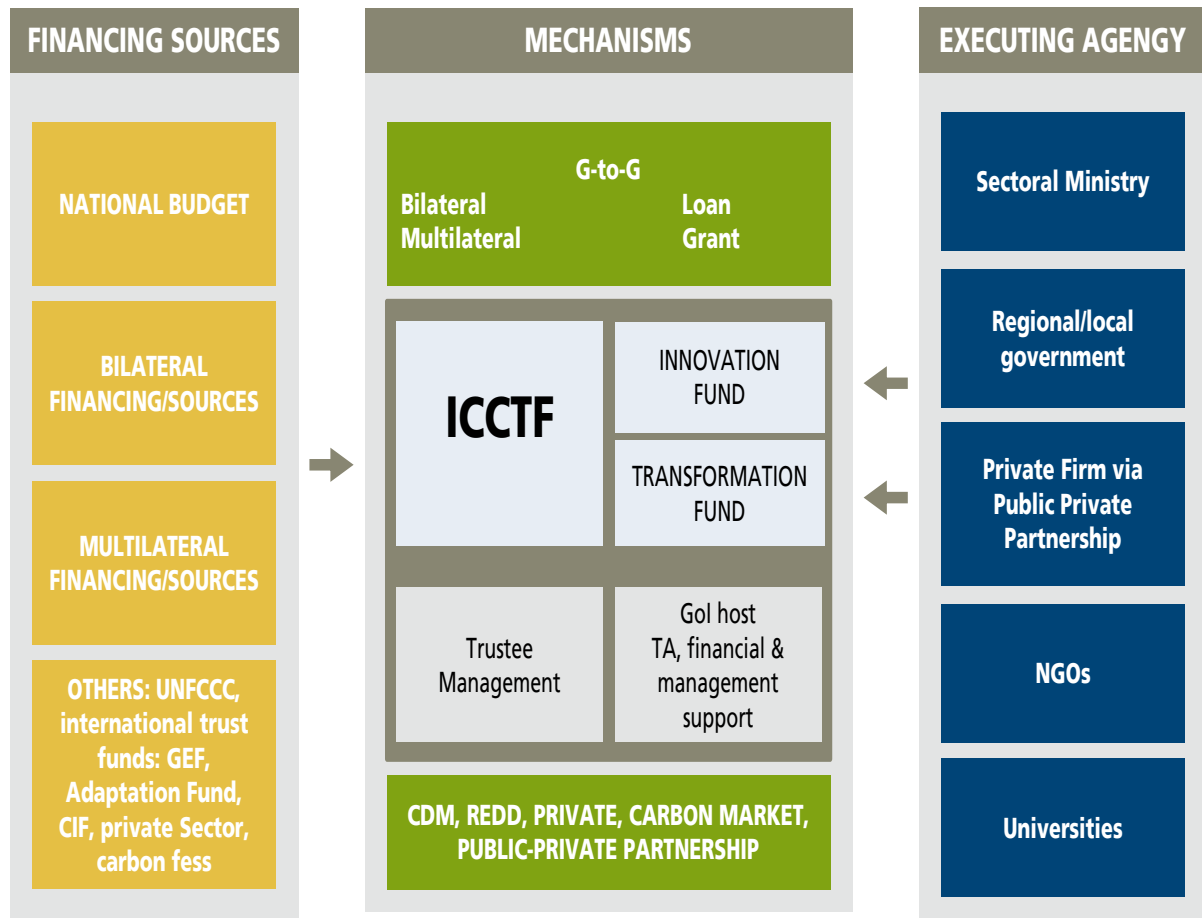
FINANCING SOURCES

NATIONAL BUDGET

BILATERAL FINANCING/SOURCES

MULTILATERAL FINANCING/SOURCES

OTHERS: UNFCCC, international trust funds: GEF, Adaptation Fund, CIF, private Sector, carbon fess

MECHANISMS

G-to-G
Bilateral
Multilateral
Loan
Grant

ICCTF

INNOVATION FUND

TRANSFORMATION FUND

Trustee Management

GoI host TA, financial & management support

CDM, REDD, PRIVATE, CARBON MARKET, PUBLIC-PRIVATE PARTNERSHIP

EXECUTING AGENGY

Sectoral Ministry

Regional/local government

Private Firm via Public Private Partnership

NGOs

Universities